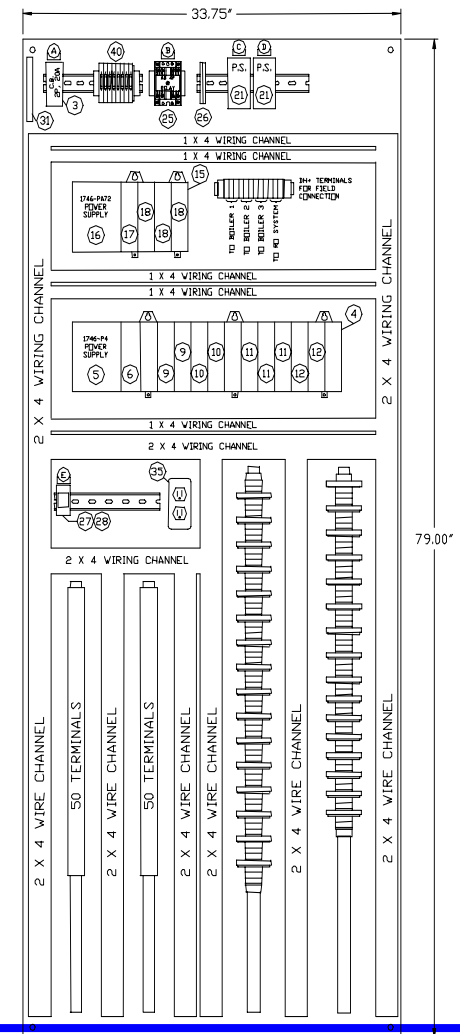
33.75"

79.00"

A
40
B
C
D
C.B.
P.S.
P.S.
3
25
26
21
21
31

1 X 4 WIRING CHANNEL
1 X 4 WIRING CHANNEL

1746-PA72 POWER SUPPLY
16
17
18
18
18
15
DH+ TERMINALS FOR FIELD CONNECTION
TO BOILER 1
TO BOILER 2
TO BOILER 3
TO RO SYSTEM

1 X 4 WIRING CHANNEL
1 X 4 WIRING CHANNEL

1746-P4 POWER SUPPLY
5
6
9
9
10
10
11
11
11
12
12
4

1 X 4 WIRING CHANNEL
2 X 4 WIRING CHANNEL

2 X 4 WIRING CHANNEL
2 X 4 WIRING CHANNEL

E
27
28
35

2 X 4 WIRING CHANNEL

2 X 4 WIRE CHANNEL
50 TERMINALS
2 X 4 WIRE CHANNEL
50 TERMINALS
2 X 4 WIRE CHANNEL
2 X 4 WIRE CHANNEL
2 X 4 WIRE CHANNEL
2 X 4 WIRE CHANNEL